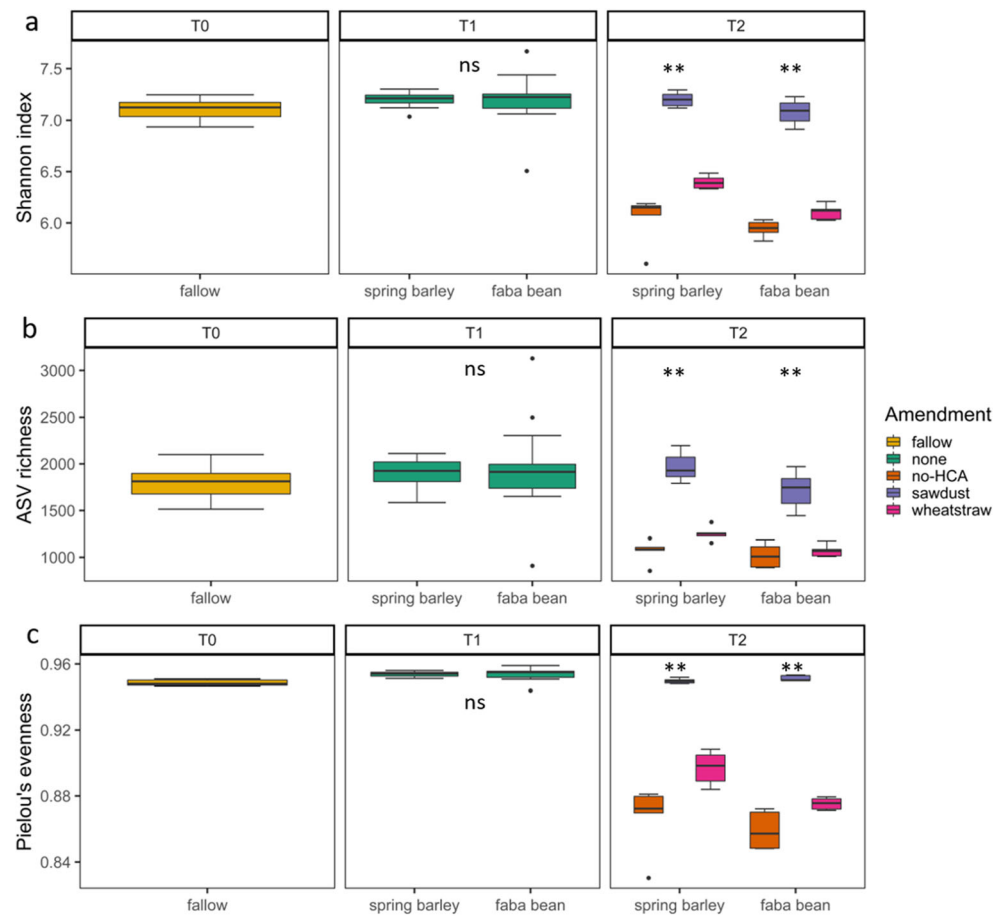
a

T0

T1

T2

Shannon index

7.5

7.0

6.5

6.0

ns

**

**

fallow

spring barley

faba bean

spring barley

faba bean

b

T0

T1

T2

ASV richness

3000

2500

2000

1500

1000

ns

**

**

fallow

spring barley

faba bean

spring barley

faba bean

Amendment

fallow

none

no-HCA

sawdust

wheatstraw

c

T0

T1

T2

Pielou's evenness

0.96

0.92

0.88

0.84

ns

**

**

fallow

spring barley

faba bean

spring barley

faba bean